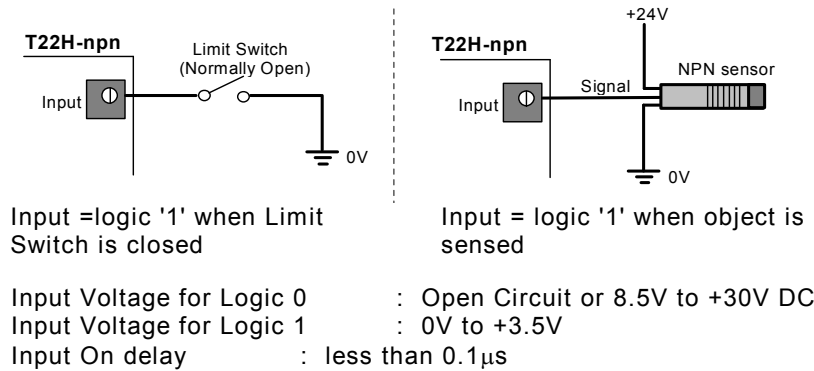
T22H-npn

Limit Switch (Normally Open)

Input

0V

T22H-npn

+24V

NPN sensor

Signal

Input

0V

Input =logic '1' when Limit Switch is closed

Input = logic '1' when object is sensed

Input Voltage for Logic 0 : Open Circuit or 8.5V to +30V DC
Input Voltage for Logic 1 : 0V to +3.5V
Input On delay : less than 0.1$\mu$s